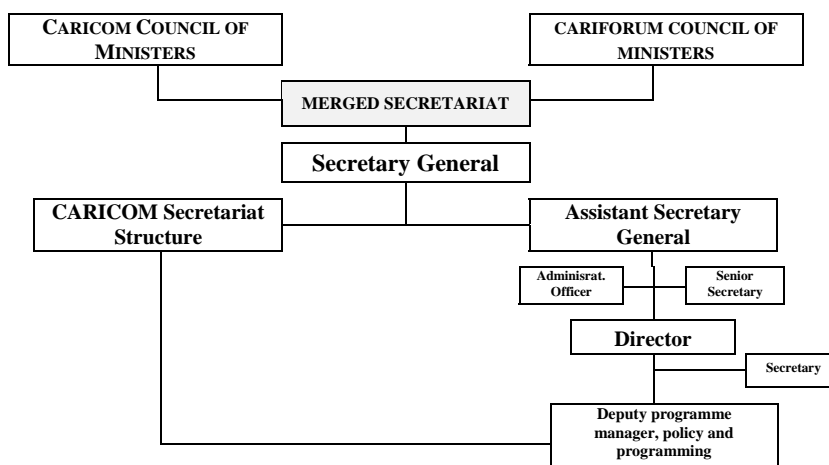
CARICOM COUNCIL OF MINISTERS

CARIFORUM COUNCIL OF MINISTERS

MERGED SECRETARIAT

Secretary General

CARICOM Secretariat Structure

Assistant Secretary General

Adminisrat. Officer

Senior Secretary

Director

Secretary

Deputy programme manager, policy and programming